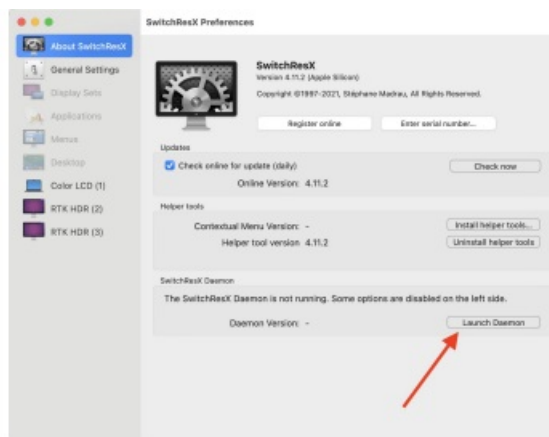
SwitchResX Preferences

About SwitchResX
General Settings
Display Sets
Applications
Menus
Desktop
Color LCD (1)
RTK HDR (2)
RTK HDR (3)

SwitchResX
Version 4.11.2 (Apple Silicon)
Copyright ©1997-2021, Stéphane Madrau, All Rights Reserved.

Register online
Enter serial number...

Updates
Check online for update (daily)
Check now
Online Version: 4.11.2

Helper tools
Contextual Menu Version: -
Install helper tools...
Helper tool version 4.11.2
Uninstall helper tools

SwitchResX Daemon
The SwitchResX Daemon is not running. Some options are disabled on the left side.
Daemon Version: -
Launch Daemon